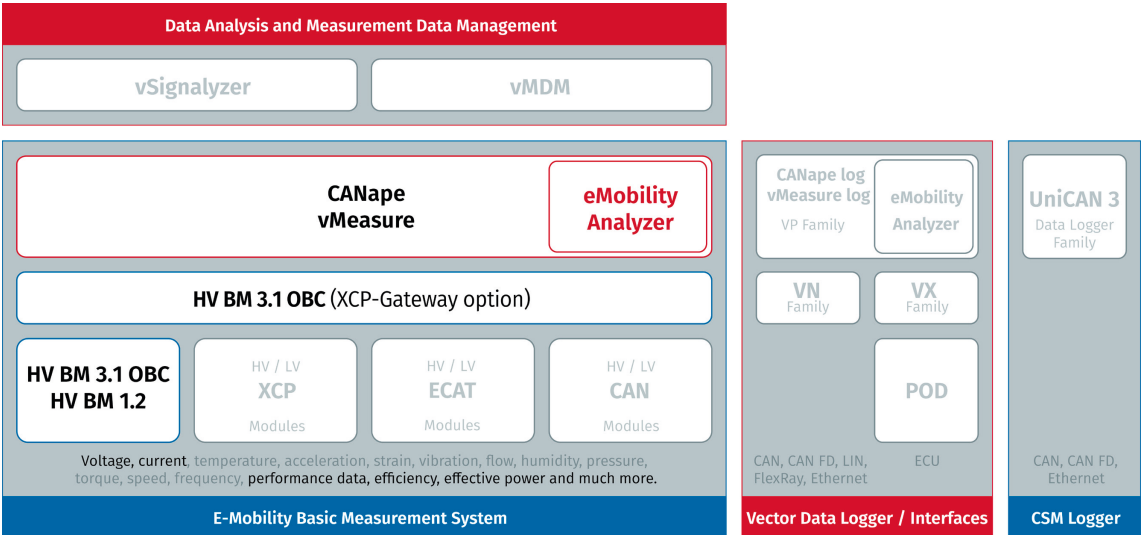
Data Analysis and Measurement Data Management

vSignalyzer

vMDM

CANape
vMeasure

eMobility
Analyzer

HV BM 3.1 OBC (XCP-Gateway option)

HV BM 3.1 OBC
HV BM 1.2

HV / LV
XCP
Modules

HV / LV
ECAT
Modules

HV / LV
CAN
Modules

Voltage, current, temperature, acceleration, strain, vibration, flow, humidity, pressure, torque, speed, frequency, performance data, efficiency, effective power and much more.

E-Mobility Basic Measurement System

CANape log
vMeasure log
VP Family

eMobility
Analyzer

VN
Family

VX
Family

POD

CAN, CAN FD, LIN, FlexRay, Ethernet

ECU

Vector Data Logger / Interfaces

UniCAN 3
Data Logger Family

CAN, CAN FD, Ethernet

CSM Logger